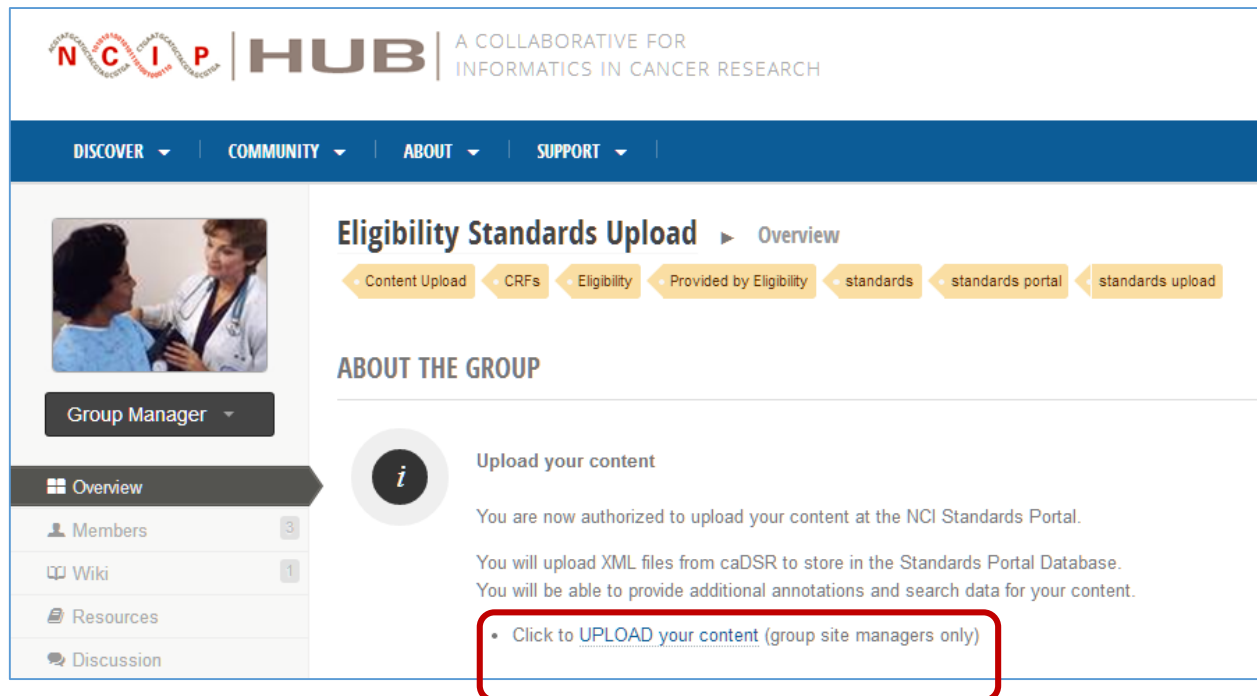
NCIP | HUB | A COLLABORATIVE FOR INFORMATICS IN CANCER RESEARCH

DISCOVER | COMMUNITY | ABOUT | SUPPORT

Group Manager

Overview
Members 3
Wiki 1
Resources
Discussion

Eligibility Standards Upload ▸ Overview

Content Upload | CRFs | Eligibility | Provided by Eligibility | standards | standards portal | standards upload

ABOUT THE GROUP

i

Upload your content

You are now authorized to upload your content at the NCI Standards Portal.

You will upload XML files from caDSR to store in the Standards Portal Database.
You will be able to provide additional annotations and search data for your content.

• Click to UPLOAD your content (group site managers only)